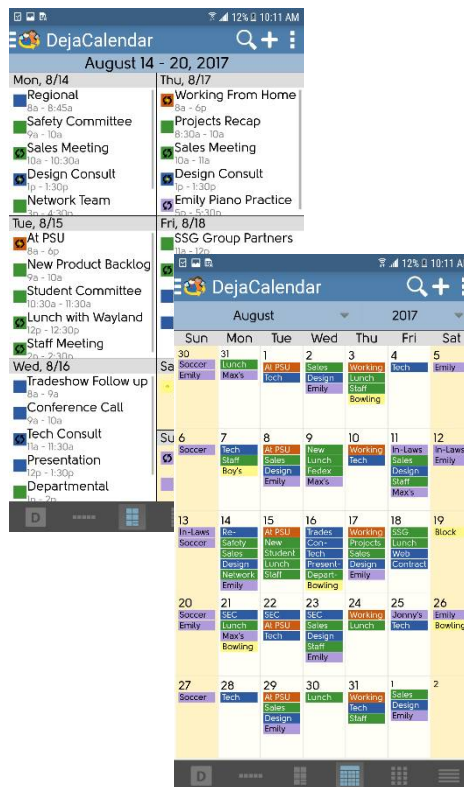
12% 10:11 AM
DejaCalendar
August 14 - 20, 2017

Mon, 8/14
Regional
8a - 8:45a
Safety Committee
9a - 10a
Sales Meeting
10a - 10:30a
Design Consult
1p - 1:30p
Network Team
3p - 4:30p

Thu, 8/17
Working From Home
8a - 6p
Projects Recap
8:30a - 10a
Sales Meeting
10a - 11a
Design Consult
1p - 1:30p
Emily Piano Practice
5p - 5:30p

Tue, 8/15
At PSU
8a - 6p
New Product Backlog
9a - 10a
Student Committee
10:30a - 11:30a
Lunch with Wayland
12p - 12:30p
Staff Meeting
2p - 2:30p

Fri, 8/18
SSG Group Partners
11a - 12p

Wed, 8/16
Tradeshow Follow up
8a - 9a
Conference Call
9a - 10a
Tech Consult
11a - 11:30a
Presentation
12p - 1:30p
Departmental
1p - 2p

Sa

Su

D

12% 10:11 AM
DejaCalendar
August
2017

| Sun | Mon | Tue | Wed | Thu | Fri | Sat |
|---|---|---|---|---|---|---|
| 30 Soccer Emily | 31 Lunch Max's | 1 At PSU Tech | 2 Sales Design Emily | 3 Working Lunch Staff Bowling | 4 Tech | 5 Emily |
| 6 Soccer | 7 Tech Staff Boy's | 8 At PSU Sales Design Emily | 9 New Lunch Fedex Max's | 10 Working Tech | 11 In-Laws Sales Design Staff Mex's | 12 In-Laws Emily |
| 13 In-Laws Soccer | 14 Re- Safety Sales Design Network Emily | 15 At PSU New Student Lunch Staff | 16 Trades Con- Tech Present- Depart- Bowling | 17 Working Projects Sales Design Emily | 18 SSG Lunch Web Contract | 19 Block |
| 20 Soccer Emily | 21 SEC Lunch Max's Bowling | 22 SEC At PSU Tech | 23 SEC Sales Design Staff Emily | 24 Working Lunch | 25 Jonny's Tech | 26 Emily Bowling |
| 27 Soccer | 28 Tech | 29 At PSU Sales Design Emily | 30 Lunch | 31 Working Tech Staff | 1 Sales Design Emily | 2 |

D